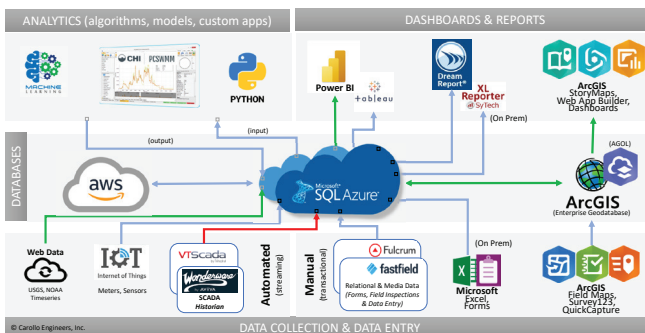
ANALYTICS (algorithms, models, custom apps)

MACHINE LEARNING

CHI PCSWMM

PYTHON

DASHBOARDS & REPORTS

Power BI

+tableau

Dream Report

XL Reporter by SyTech

(On Prem)

ArcGIS StoryMaps, Web App Builder, Dashboards

(output)

(input)

DATABASES

aws

Microsoft SQL Azure

(AGOL)

ArcGIS (Enterprise Geodatabase)

Web Data

USGS, NOAA Timeseries

IOT Internet of Things

Meters, Sensors

VTScada

Wonderware by AVEVA

SCADA Historian

Automated (streaming)

Manual (transactional)

Fulcrum

fastfield

Relational & Media Data (Forms, Field Inspections & Data Entry)

(On Prem)

Microsoft Excel, Forms

ArcGIS Field Maps, Survey123, QuickCapture

© Carollo Engineers, Inc.

DATA COLLECTION & DATA ENTRY